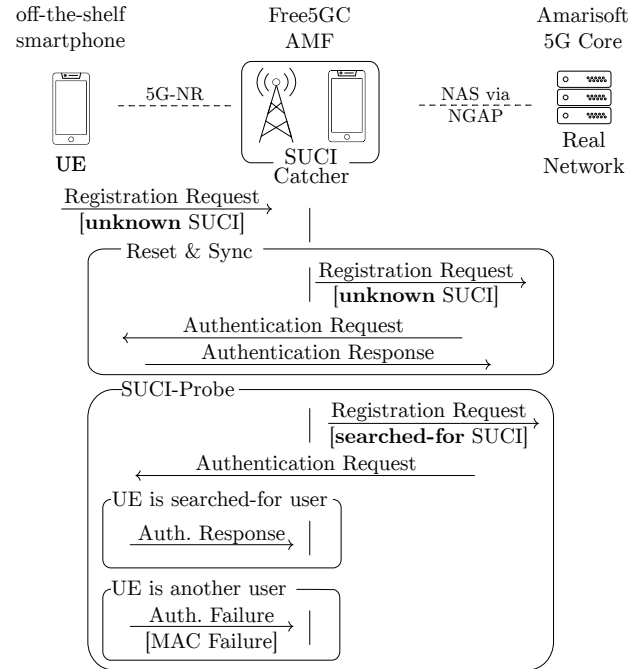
off-the-shelf smartphone

Free5GC AMF

Amarisoft 5G Core

5G-NR

NAS via NGAP

UE

SUCI Catcher

Real Network

Registration Request [**unknown** SUCI]

Reset & Sync

Registration Request [**unknown** SUCI]

Authentication Request

Authentication Response

SUCI-Probe

Registration Request [**searched-for** SUCI]

Authentication Request

UE is searched-for user

Auth. Response

UE is another user

Auth. Failure [MAC Failure]